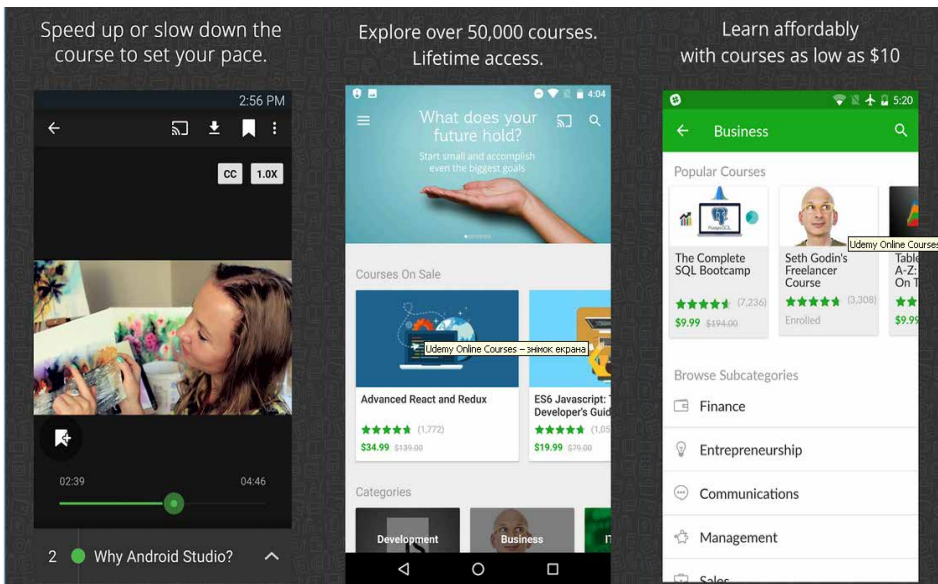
Speed up or slow down the course to set your pace.

2:56 PM

CC 1.0X

02:39 04:46

2 Why Android Studio?

Explore over 50,000 courses. Lifetime access.

4:04

What does your future hold?

Start small and accomplish even the biggest goals

Courses On Sale

Udemy Online Courses – знімок екрана

Advanced React and Redux

(1,772)

$34.99 $139.00

ES6 Javascript: T Developer's Guid

(1,05

$19.99 $79.00

Categories

Development

Business

Learn affordably with courses as low as $10

5:20

Business

Popular Courses

The Complete SQL Bootcamp

(7,236)

$9.99 $194.00

Seth Godin's Freelancer Course

(3,308)

Enrolled

Udemy Online Courses

Table A-Z: On T

$9.9

Browse Subcategories

Finance

Entrepreneurship

Communications

Management

Sales